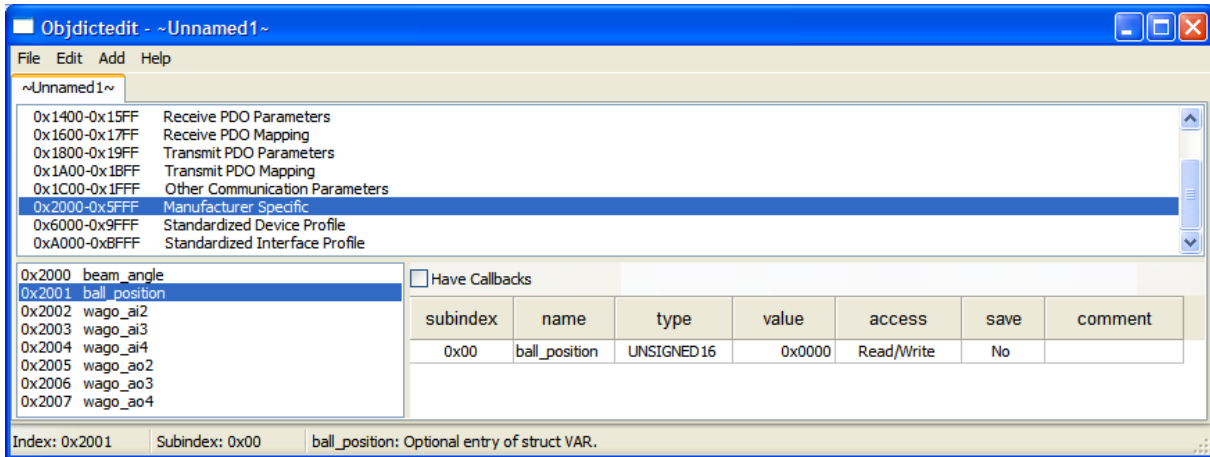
Objdictedit - ~Unnamed1~

File Edit Add Help

~Unnamed1~

0x1400-0x15FF Receive PDO Parameters
0x1600-0x17FF Receive PDO Mapping
0x1800-0x19FF Transmit PDO Parameters
0x1A00-0x1BFF Transmit PDO Mapping
0x1C00-0x1FFF Other Communication Parameters
0x2000-0x5FFF Manufacturer Specific
0x6000-0x9FFF Standardized Device Profile
0xA000-0xBFFF Standardized Interface Profile

0x2000 beam_angle
0x2001 ball_position
0x2002 wago_ai2
0x2003 wago_ai3
0x2004 wago_ai4
0x2005 wago_ao2
0x2006 wago_ao3
0x2007 wago_ao4

Have Callbacks

| subindex | name | type | value | access | save | comment |
|---|---|---|---|---|---|---|
| 0x00 | ball_position | UNSIGNED16 | 0x0000 | Read/Write | No | |

Index: 0x2001 Subindex: 0x00 ball_position: Optional entry of struct VAR.